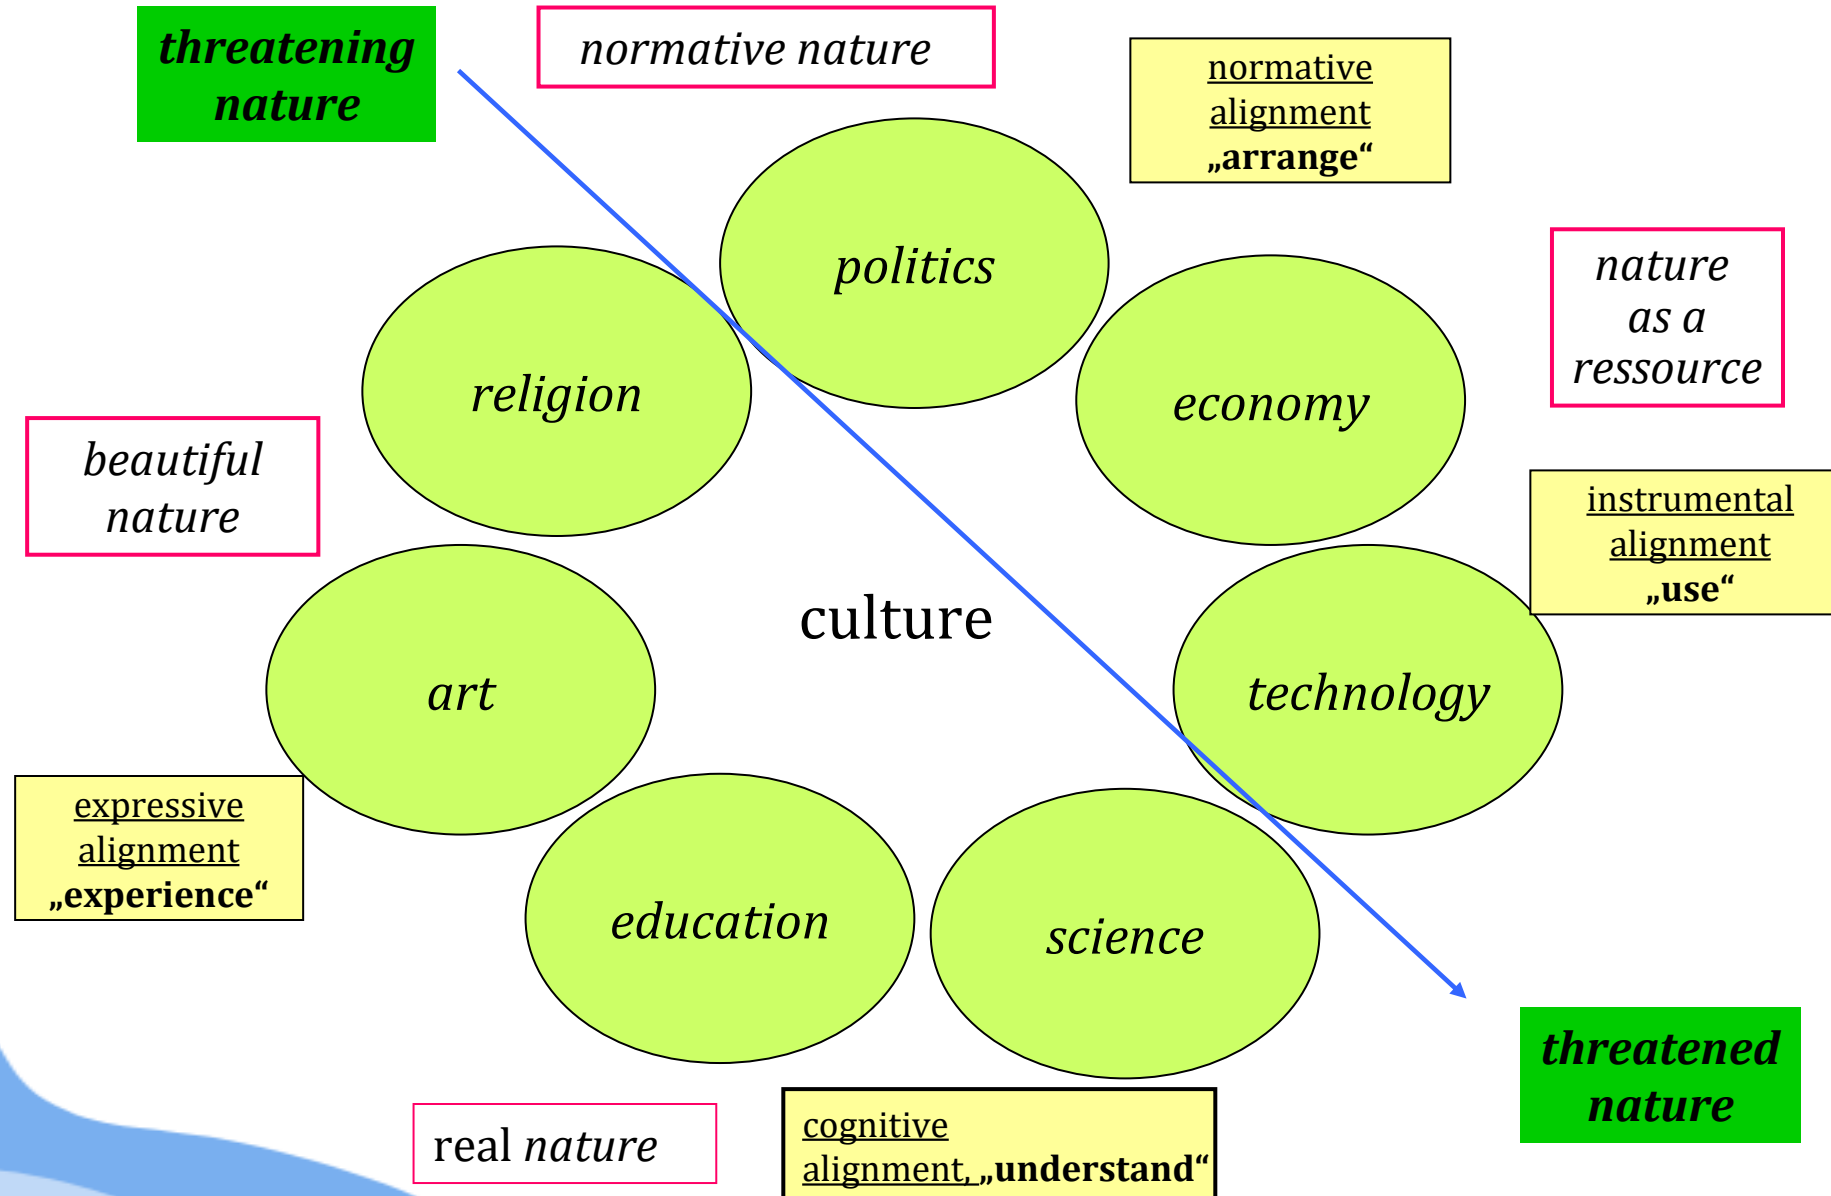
threatening nature

normative nature

normative alignment „arrange“

politics

religion

economy

nature as a ressource

beautiful nature

instrumental alignment „use“

culture

art

technology

expressive alignment „experience“

education

science

threatened nature

real nature

cognitive alignment „understand“